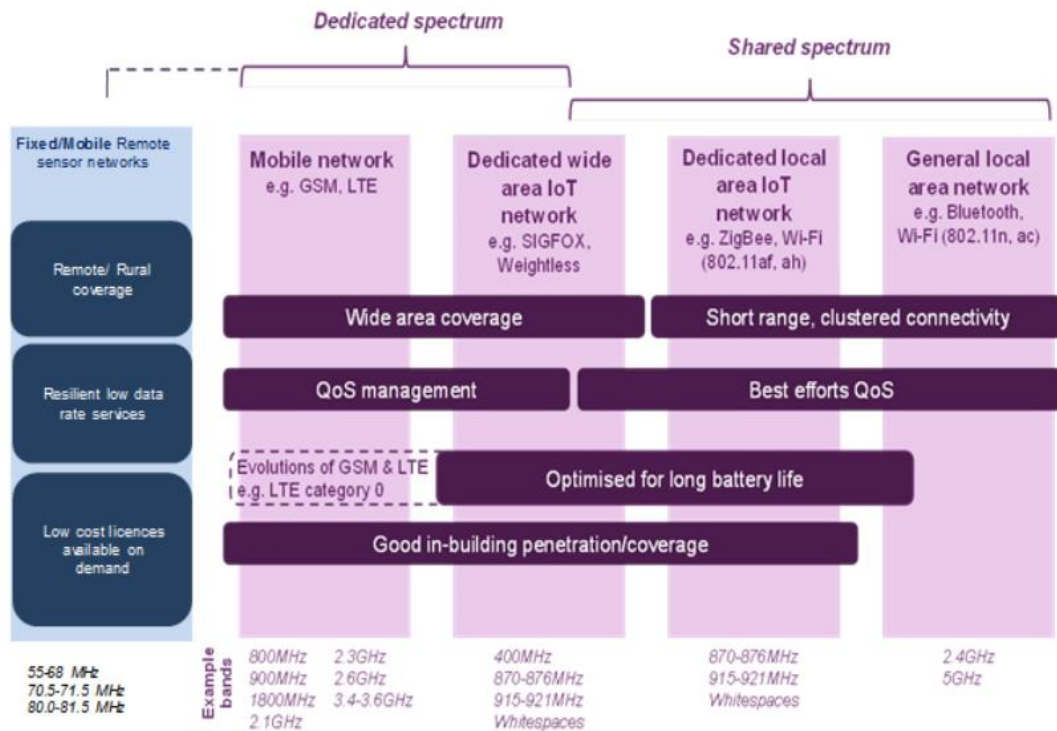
Dedicated spectrum

Shared spectrum

Fixed/Mobile Remote sensor networks

Remote/ Rural coverage

Resilient low data rate services

Low cost licences available on demand

Mobile network
e.g. GSM, LTE

Dedicated wide area IoT network
e.g. SIGFOX, Weightless

Dedicated local area IoT network
e.g. ZigBee, Wi-Fi (802.11af, ah)

General local area network
e.g. Bluetooth, Wi-Fi (802.11n, ac)

Wide area coverage

Short range, clustered connectivity

QoS management

Best efforts QoS

Evolutions of GSM & LTE
e.g. LTE category 0

Optimised for long battery life

Good in-building penetration/coverage

55-68 MHz
70.5-71.5 MHz
80.0-81.5 MHz

Example bands

800MHz
900MHz
1800MHz
2.1GHz

2.3GHz
2.6GHz
3.4-3.6GHz

400MHz
870-876MHz
915-921MHz
Whitespaces

870-876MHz
915-921MHz
Whitespaces

2.4GHz
5GHz